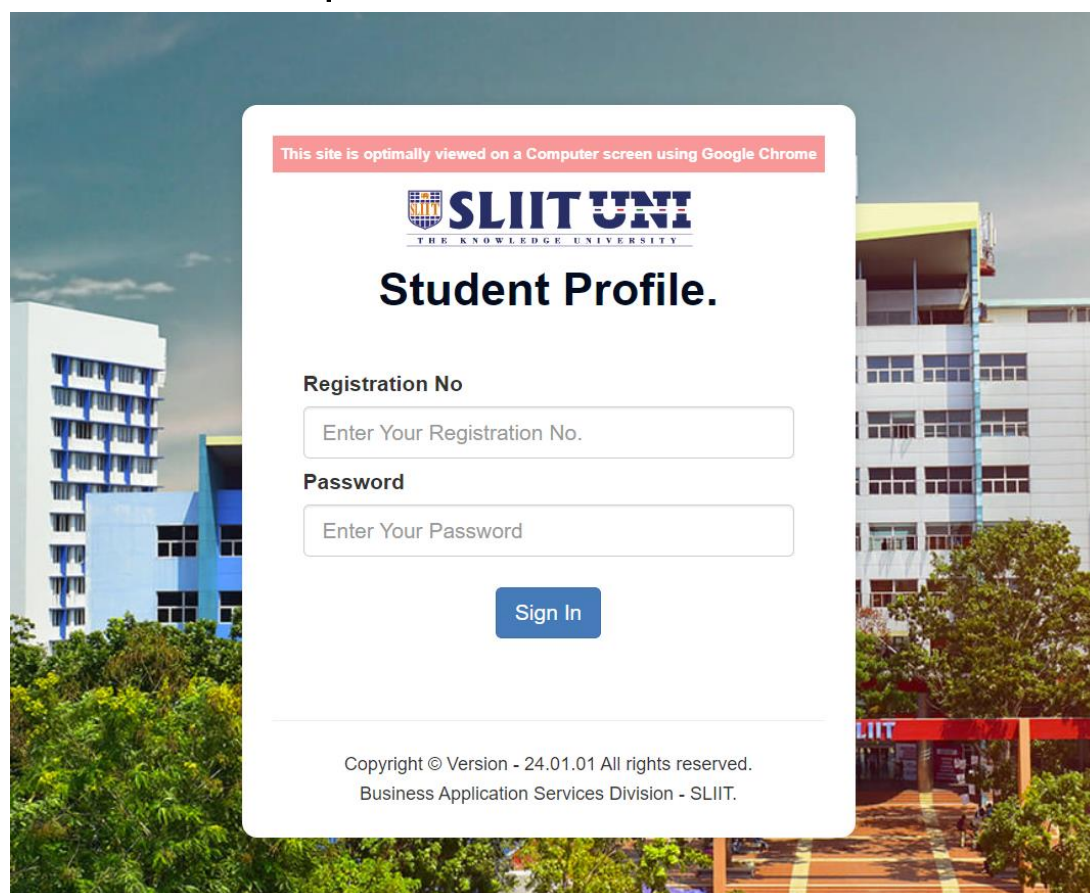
This site is optimally viewed on a Computer screen using Google Chrome

SLIIT UNI
THE KNOWLEDGE UNIVERSITY

Student Profile.

Registration No

Enter Your Registration No.

Password

Enter Your Password

Sign In

Copyright © Version - 24.01.01 All rights reserved.
Business Application Services Division - SLIIT.

SLIIT